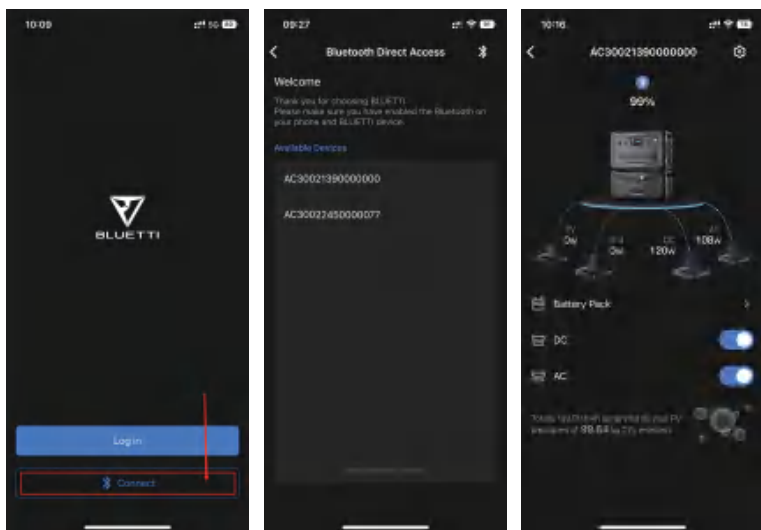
10:09

BLUETTI

Log in

Connect

09:27

Bluetooth Direct Access

Welcome

Thank you for choosing BLUETTI. Please make sure you have enabled the Bluetooth on your phone and BLUETTI device.

Available Devices

AC30021390000000

AC30022450000077

10:16

AC30021390000000

99%

PV 0w

DC 120w

AC 108w

Battery Pack

DC

AC

Totally BLUETTI has generated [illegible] PV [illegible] of 88.64 kg CO₂ emission.